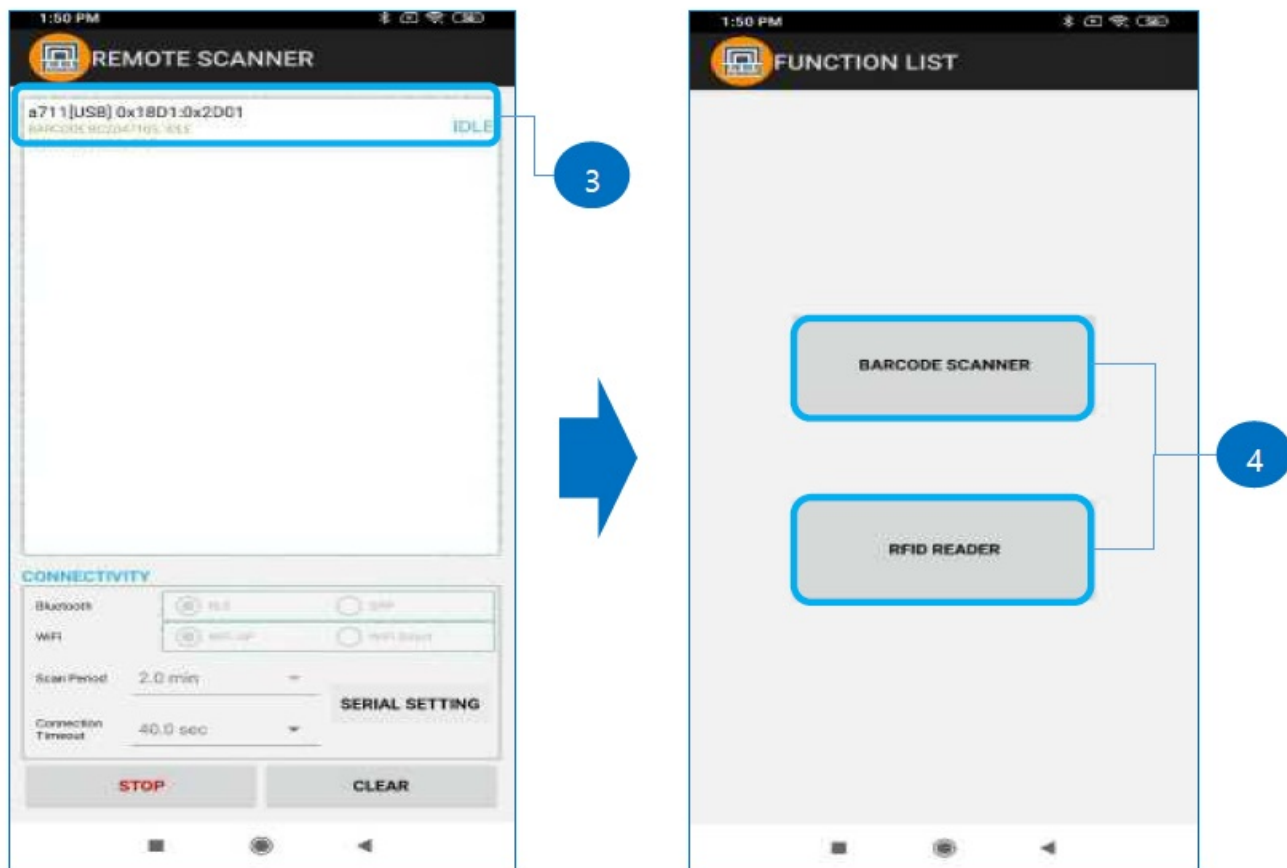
1:50 PM

REMOTE SCANNER

a711[USB]:0x18D1:0x2D01
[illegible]
IDLE

3

CONNECTIVITY

Bluetooth
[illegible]
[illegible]

WiFi
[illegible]
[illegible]

Scan Period
2.0 min

SERIAL SETTING

Connection Timeout
40.0 sec

STOP

CLEAR

1:50 PM

FUNCTION LIST

BARCODE SCANNER

RFID READER

4